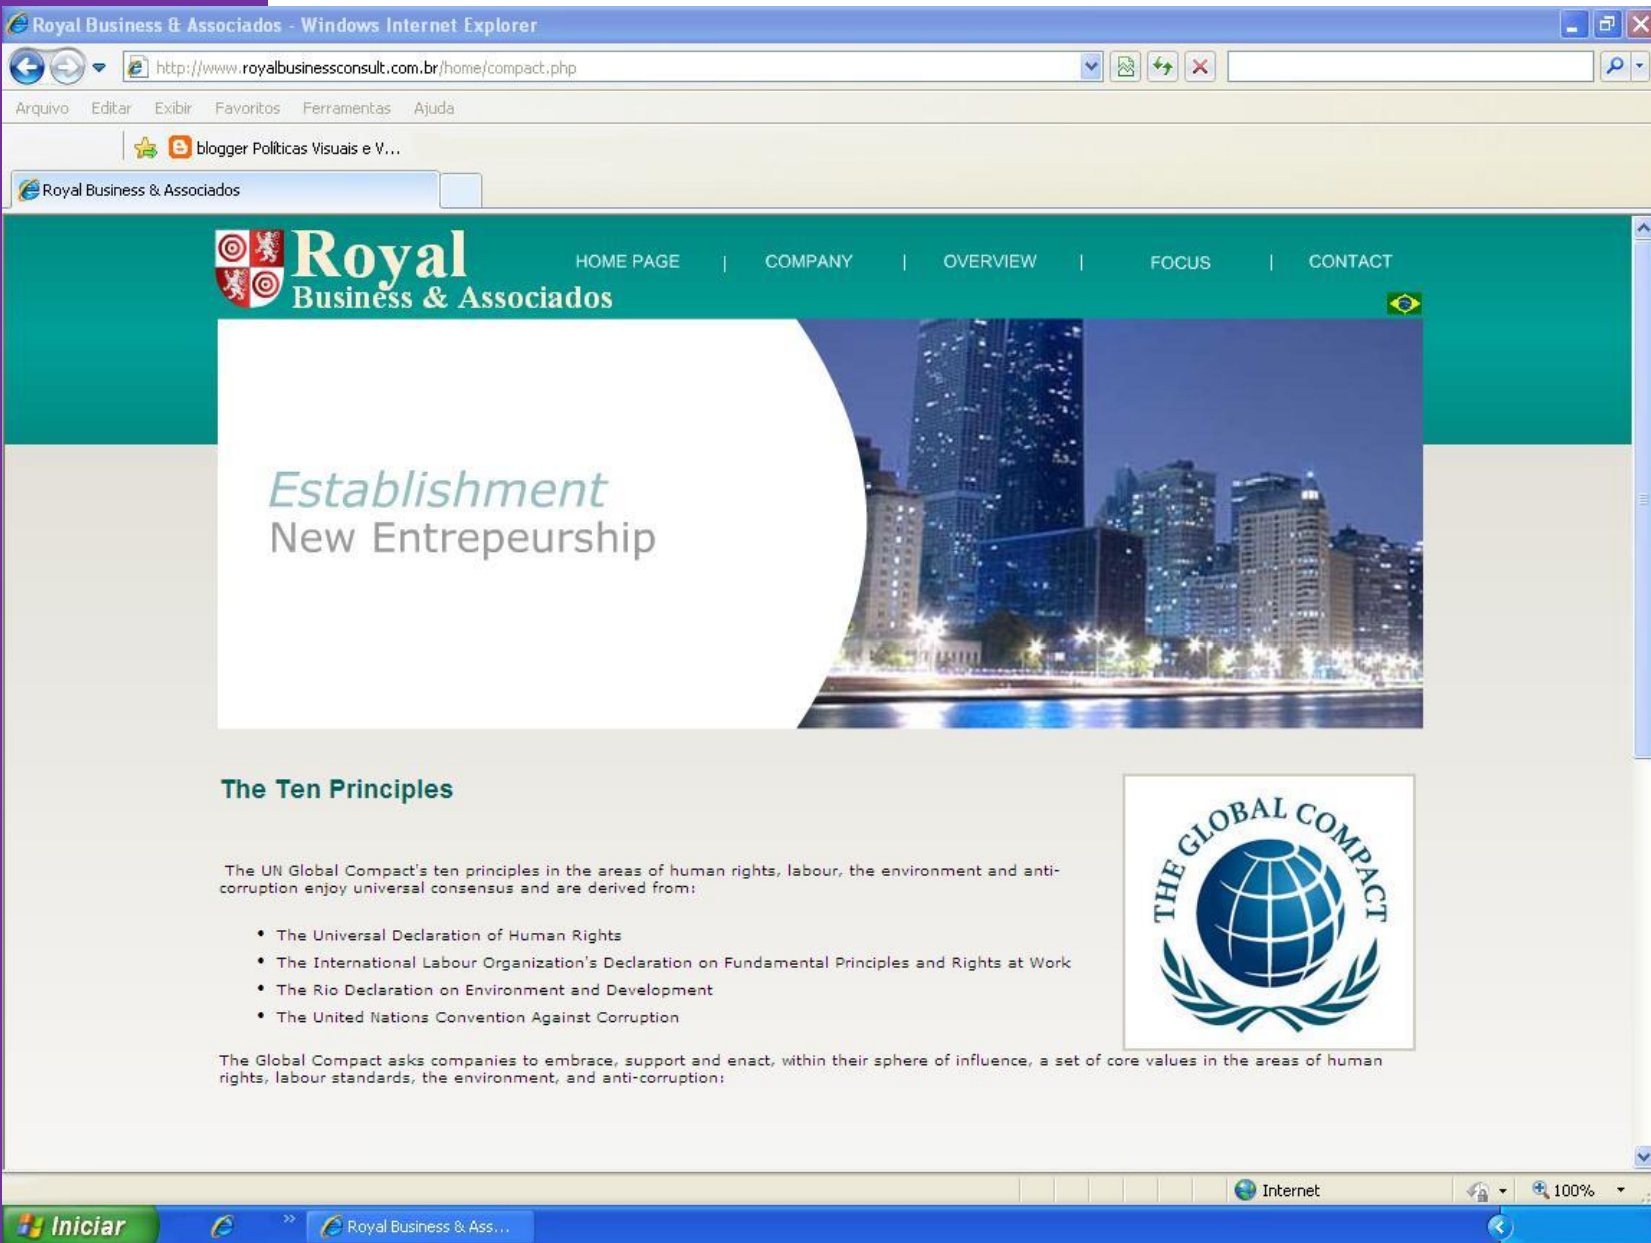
Royal Business & Associados - Windows Internet Explorer

http://www.royalbusinessconsult.com.br/home/compact.php

Arquivo Editar Exibir Favoritos Ferramentas Ajuda

blogger Políticas Visuais e V...

Royal Business & Associados

Royal Business & Associados

HOME PAGE | COMPANY | OVERVIEW | FOCUS | CONTACT

Establishment
New Entrepeurship

The Ten Principles

THE GLOBAL COMPACT

The UN Global Compact's ten principles in the areas of human rights, labour, the environment and anti-corruption enjoy universal consensus and are derived from:

- The Universal Declaration of Human Rights
- The International Labour Organization's Declaration on Fundamental Principles and Rights at Work
- The Rio Declaration on Environment and Development
- The United Nations Convention Against Corruption

The Global Compact asks companies to embrace, support and enact, within their sphere of influence, a set of core values in the areas of human rights, labour standards, the environment, and anti-corruption:

Internet 100%

Iniciar Royal Business & Ass...